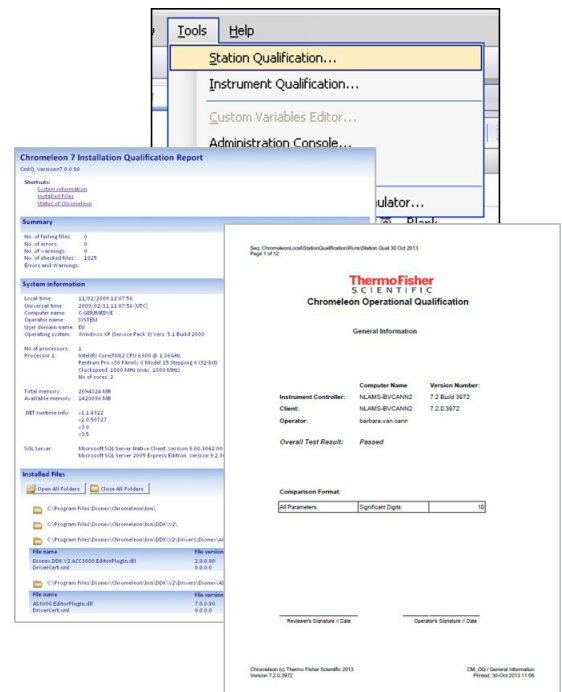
Tools Help

Station Qualification...

Instrument Qualification...

Custom Variables Editor...

Administration Console...

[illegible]ulator...

Blank

Chromeleon 7 Installation Qualification Report

CmIQ, Version7.0.0.90

Shortcuts:
System information
Installed Files
Status of Chromeleon

Summary

No. of failing files: 0
No. of errors: 0
No. of warnings: 0
No. of checked files: 1025
Errors and Warnings:

System information

Local time: 11/02/2009 12:07:56
Universal time: 2009/02/11 11:07:56 (UTC)
Computer name: C-GERMEDVE
Operator name: SYSTEM
User domain name: EU
Operating system: Windows XP (Service Pack 3) Vers. 5.1 Build 2600

No. of processors: 1
Processor 1: Intel(R) Core(TM)2 CPU 6300 @ 1.86GHz
Pentium Pro x86 Family 6 Model 15 Stepping 6 (32-bit)
Clockspeed: 1860 MHz (max. 1860 MHz)
No of cores: 2

Total memory: 2094124 MB
Available memory: 1420996 MB

.NET runtime info: v1.1.4322
v2.0.50727
v3.0
v3.5

SQL Server: Microsoft SQL Server Native Client, Version 9.00.3042.00
Microsoft SQL Server 2005 Express Edition, Version 9.2.3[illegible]

Installed Files

Open All Folders Close All Folders

C:\Program Files\Dionex\Chromeleon\bin\

C:\Program Files\Dionex\Chromeleon\bin\DDK\V2\

C:\Program Files\Dionex\Chromeleon\bin\DDK\V2\Drivers\Dionex\A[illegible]

| File name | File version |
|---|---|
| Dionex.DDK.V2.ACC3000.EditorPlugin.dll | 2.0.0.90 |
| DriverCert.xml | 0.0.0.0 |

C:\Program Files\Dionex\Chromeleon\bin\DDK\V2\Drivers\Dionex\AS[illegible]

| File name | File version |
|---|---|
| AS3000.EditorPlugin.dll | 7.0.0.90 |
| DriverCert.xml | 0.0.0.0 |

Seq: Chromeleon\Local\StationQualification\Runs\Station Qual 30 Oct 2013
Page 1 of 12

ThermoFisher SCIENTIFIC
Chromeleon Operational Qualification

General Information

| | Computer Name | Version Number: |
|---|---|---|
| Instrument Controller: | NLAMS-BVCANN2 | 7.2 Build 3972 |
| Client: | NLAMS-BVCANN2 | 7.2.0.3972 |
| Operator: | barbara.van.cann | |

Overall Test Result: Passed

Comparison Format:

| All Parameters: | Significant Digits: | 10 |
|---|---|---|

Reviewer's Signature // Date
Operator's Signature // Date

Chromeleon (c) Thermo Fisher Scientific 2013
Version 7.2.0.3972

CM_OQ / General Information
Printed: 30-Oct-2013 11:06